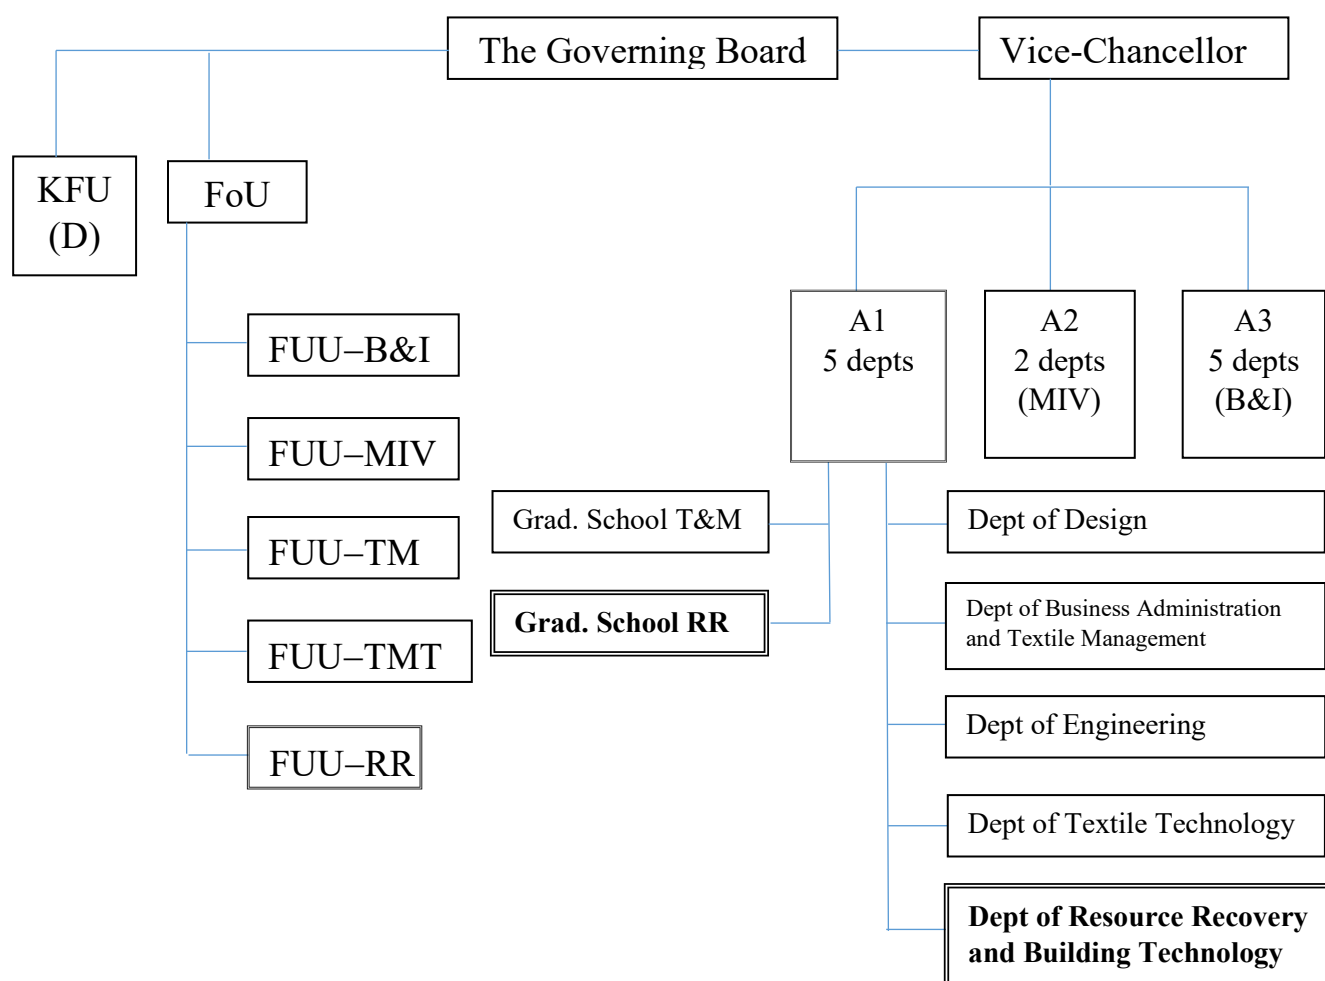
The Governing Board

Vice-Chancellor

KFU (D)

FoU

FUU–B&I

FUU–MIV

FUU–TM

FUU–TMT

FUU–RR

A1 5 depts

A2 2 depts (MIV)

A3 5 depts (B&I)

Grad. School T&M

Grad. School RR

Dept of Design

Dept of Business Administration and Textile Management

Dept of Engineering

Dept of Textile Technology

Dept of Resource Recovery and Building Technology